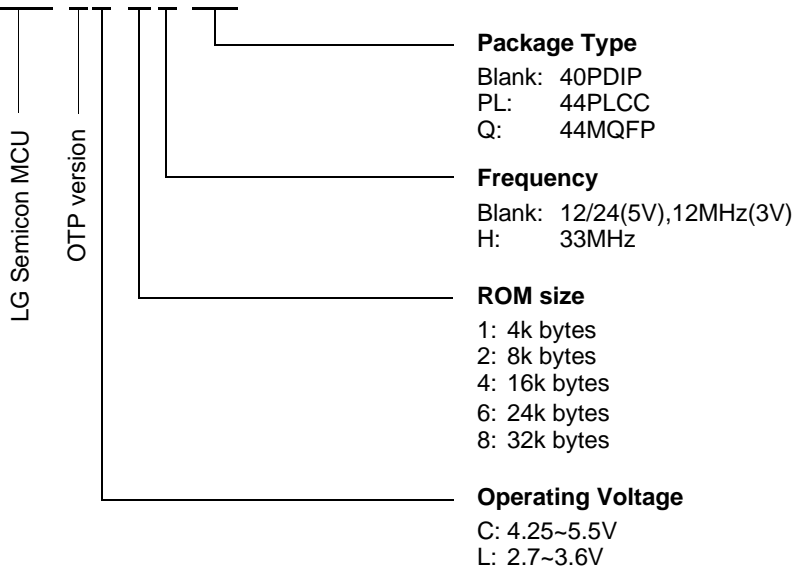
LG Semicon MCU

OTP version

Package Type

Blank: 40PDIP
PL: 44PLCC
Q: 44MQFP

Frequency

Blank: 12/24(5V),12MHz(3V)
H: 33MHz

ROM size

1: 4k bytes
2: 8k bytes
4: 16k bytes
6: 24k bytes
8: 32k bytes

Operating Voltage

C: 4.25~5.5V
L: 2.7~3.6V